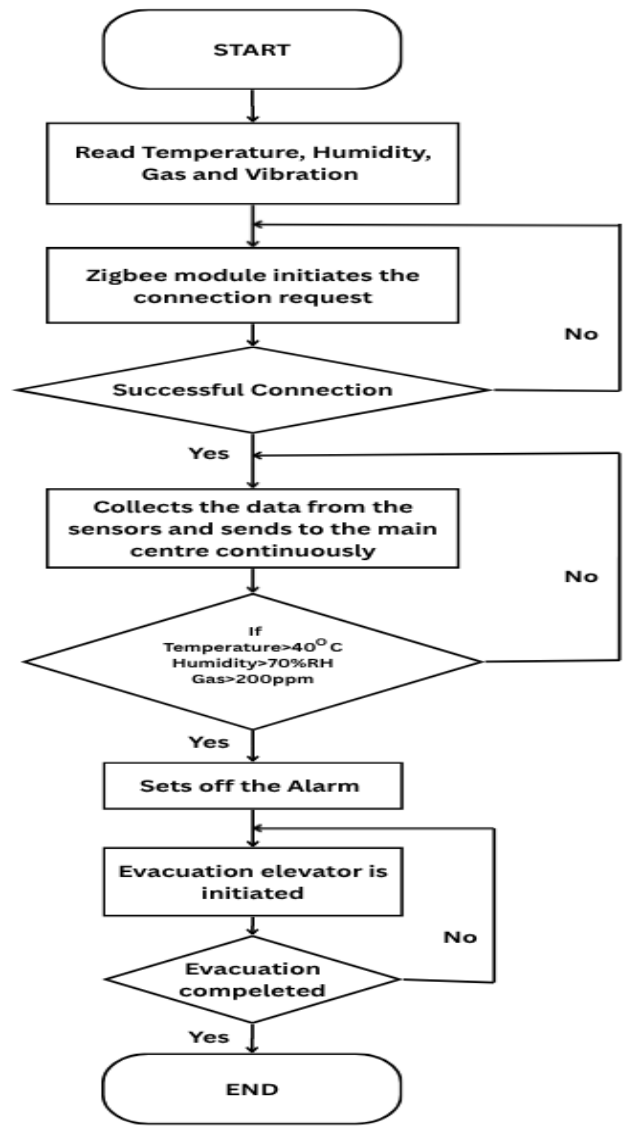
START

Read Temperature, Humidity, Gas and Vibration

Zigbee module initiates the connection request

No

Successful Connection

Yes

Collects the data from the sensors and sends to the main centre continuously

No

If
Temperature>$40^{O}$ C
Humidity>70%RH
Gas>200ppm

Yes

Sets off the Alarm

Evacuation elevator is initiated

No

Evacuation compeleted

Yes

END